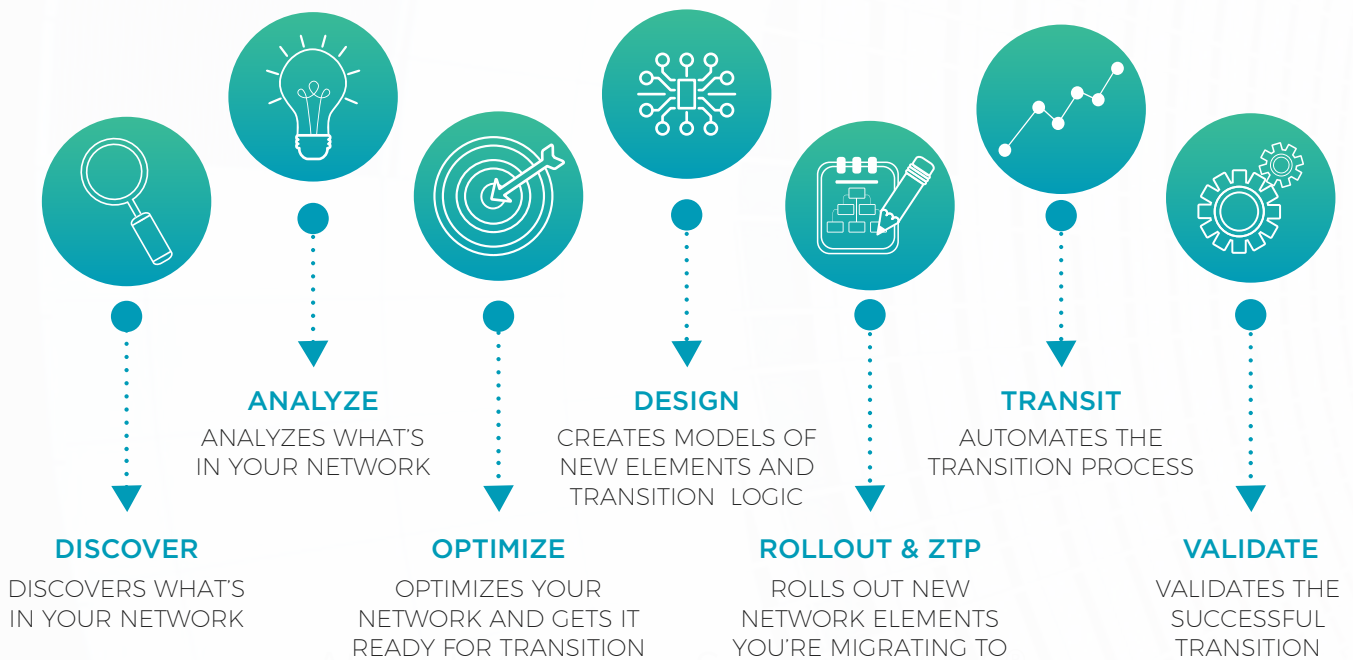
ANALYZE
ANALYZES WHAT'S IN YOUR NETWORK

DESIGN
CREATES MODELS OF NEW ELEMENTS AND TRANSITION LOGIC

TRANSIT
AUTOMATES THE TRANSITION PROCESS

DISCOVER
DISCOVERS WHAT'S IN YOUR NETWORK

OPTIMIZE
OPTIMIZES YOUR NETWORK AND GETS IT READY FOR TRANSITION

ROLLOUT & ZTP
ROLLS OUT NEW NETWORK ELEMENTS YOU'RE MIGRATING TO

VALIDATE
VALIDATES THE SUCCESSFUL TRANSITION